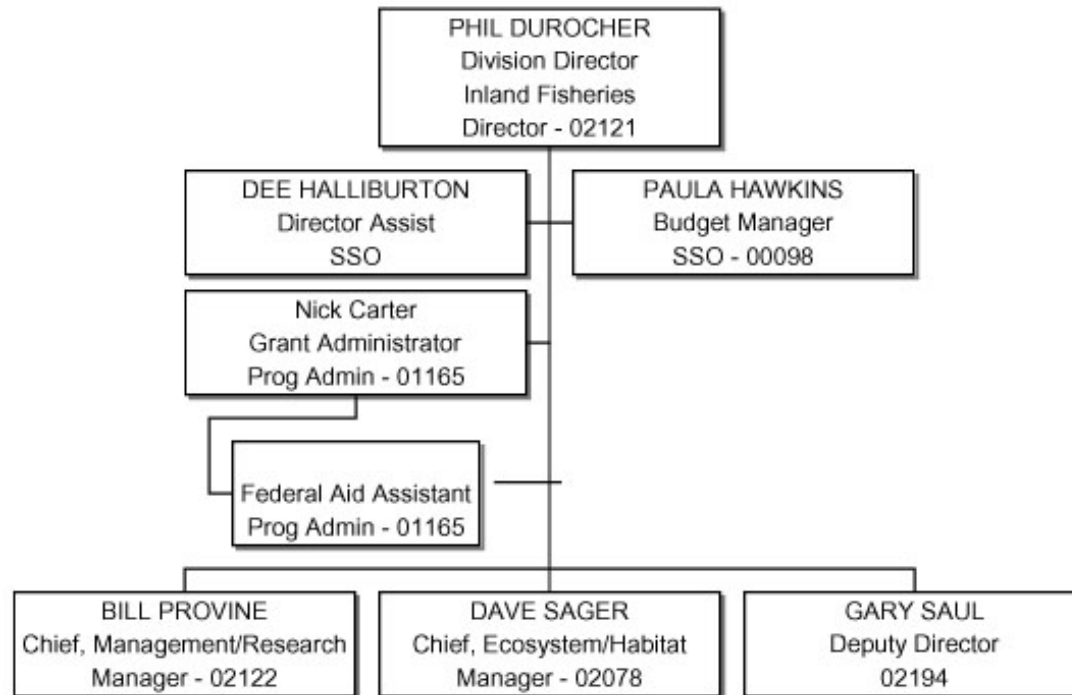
PHIL DUROCHER
Division Director
Inland Fisheries
Director - 02121

DEE HALLIBURTON
Director Assist
SSO

PAULA HAWKINS
Budget Manager
SSO - 00098

Nick Carter
Grant Administrator
Prog Admin - 01165

Federal Aid Assistant
Prog Admin - 01165

BILL PROVINE
Chief, Management/Research
Manager - 02122

DAVE SAGER
Chief, Ecosystem/Habitat
Manager - 02078

GARY SAUL
Deputy Director
02194